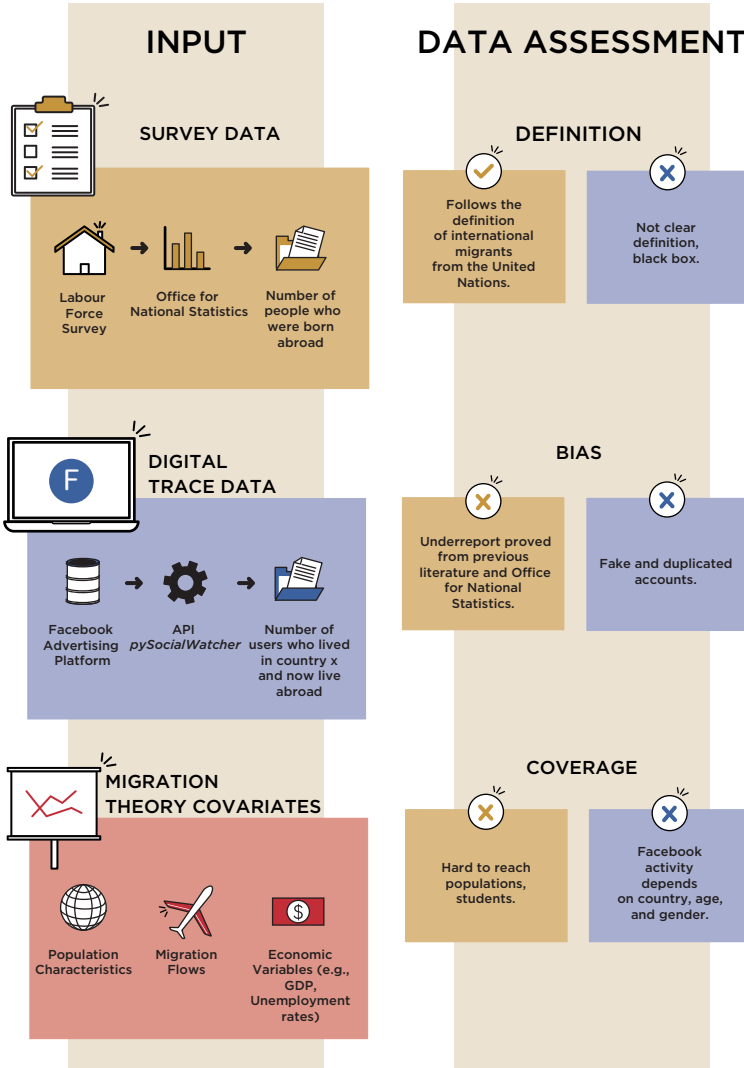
INPUT

DATA ASSESSMENT

SURVEY DATA

Labour Force Survey

Office for National Statistics

Number of people who were born abroad

DEFINITION

Follows the definition of international migrants from the United Nations.

Not clear definition, black box.

F

DIGITAL TRACE DATA

Facebook Advertising Platform

API *pySocialWatcher*

Number of users who lived in country x and now live abroad

BIAS

Underreport proved from previous literature and Office for National Statistics.

Fake and duplicated accounts.

MIGRATION THEORY COVARIATES

Population Characteristics

Migration Flows

$

Economic Variables (e.g., GDP, Unemployment rates)

COVERAGE

Hard to reach populations, students.

Facebook activity depends on country, age, and gender.